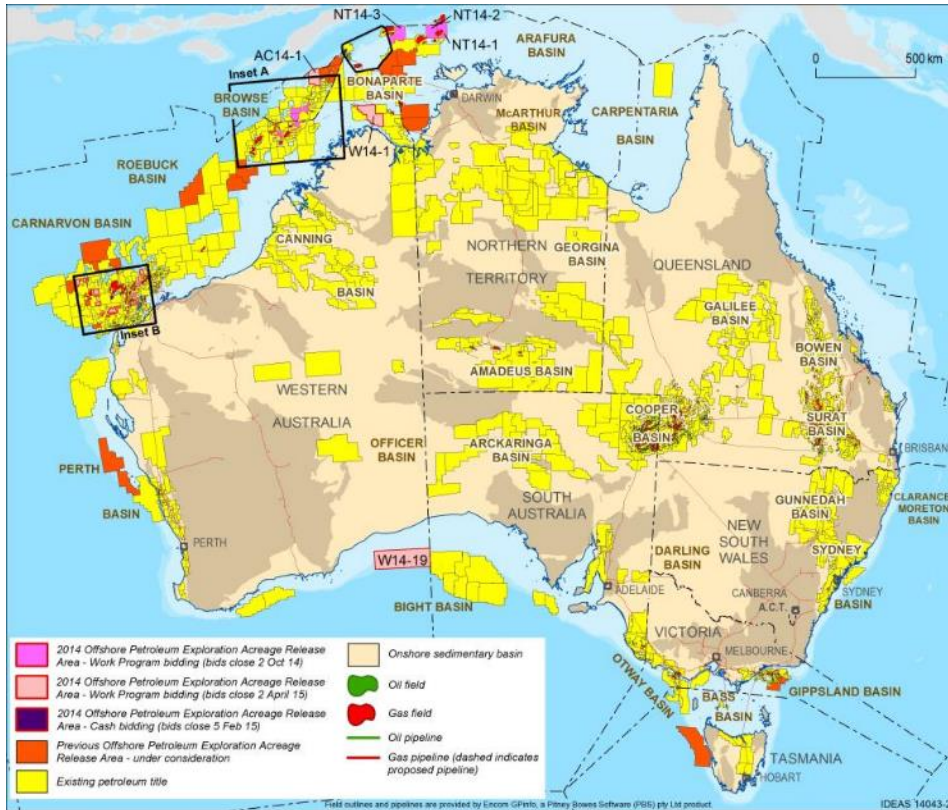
NT14-3
NT14-2
NT14-1
ARAFURA BASIN
AC14-1
Inset A
BONAPARTE BASIN
DARWIN
0
500 km
BROWSE BASIN
McARTHUR BASIN
CARPENTARIA BASIN
W14-1
ROEBUCK BASIN
CARNARVON BASIN
CANNING BASIN
NORTHERN TERRITORY
GEORGINA BASIN
QUEENSLAND
Inset B
GALILEE BASIN
BOWEN BASIN
AMADEUS BASIN
WESTERN AUSTRALIA
COOPER BASIN
SURAT BASIN
OFFICER BASIN
ARCKARINGA BASIN
BRISBANE
PERTH BASIN
PERTH
SOUTH AUSTRALIA
GUNNEDAH BASIN
CLARENCE MORETON BASIN
NEW SOUTH WALES
W14-19
DARLING BASIN
SYDNEY
BIGHT BASIN
ADELAIDE
CANBERRA A.C.T.
SYDNEY BASIN
VICTORIA
MELBOURNE
OTWAY BASIN
GIPPSLAND BASIN
BASS BASIN
TASMANIA
HOBART

2014 Offshore Petroleum Exploration Acreage Release Area - Work Program bidding (bids close 2 Oct 14)
2014 Offshore Petroleum Exploration Acreage Release Area - Work Program bidding (bids close 2 April 15)
2014 Offshore Petroleum Exploration Acreage Release Area - Cash bidding (bids close 5 Feb 15)
Previous Offshore Petroleum Exploration Acreage Release Area - under consideration
Existing petroleum title
Onshore sedimentary basin
Oil field
Gas field
Oil pipeline
Gas pipeline (dashed indicates proposed pipeline)

Field outlines and pipelines are provided by Encom GPinfo, a Pitney Bowes Software (PBS) pty Ltd product.
IDEAS 14043-